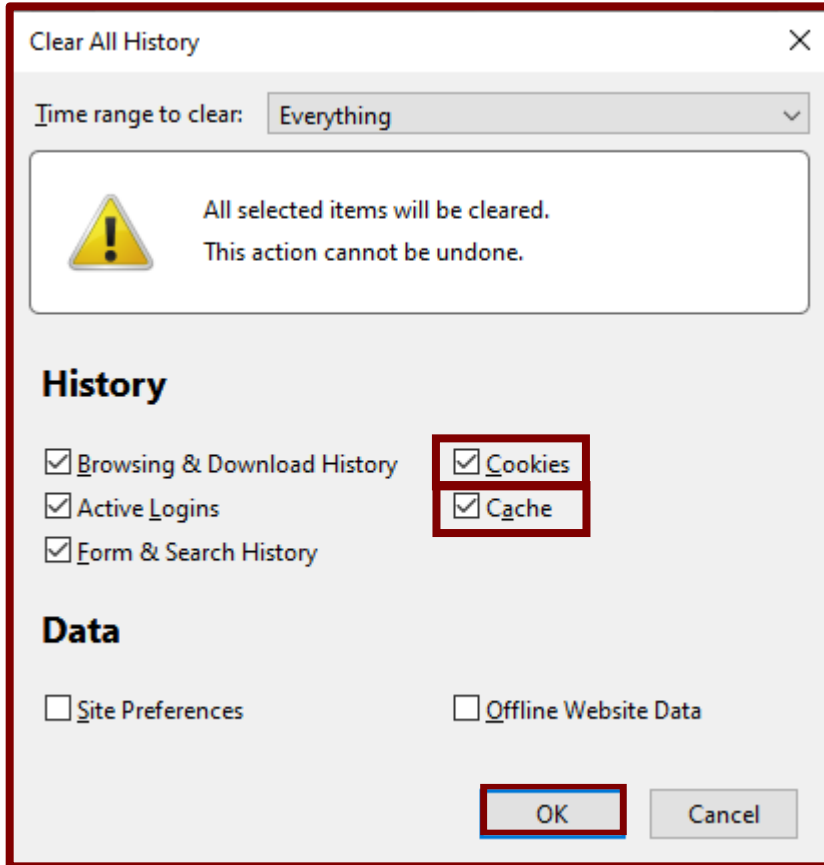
Clear All History

Time range to clear: Everything

All selected items will be cleared.
This action cannot be undone.

History

Browsing & Download History
Cookies
Active Logins
Cache
Form & Search History

Data

Site Preferences
Offline Website Data

OK
Cancel